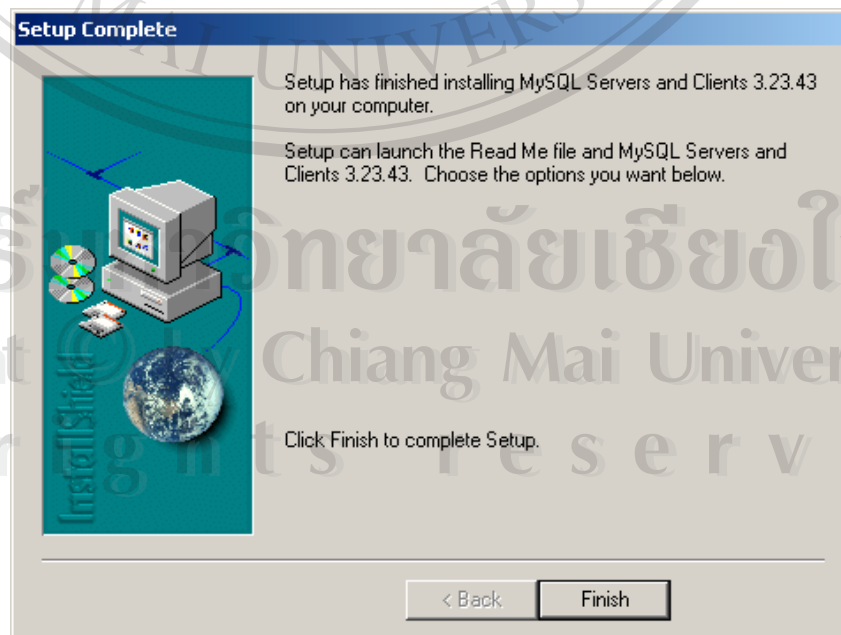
Setup Complete

Setup has finished installing MySQL Servers and Clients 3.23.43 on your computer.

Setup can launch the Read Me file and MySQL Servers and Clients 3.23.43. Choose the options you want below.

InstallShield

Click Finish to complete Setup.

< Back

Finish

AI UNIVERS

ริมหาวิทยาลัยเชียงใ

t © by Chiang Mai Univer

r i g h t s r e s e r v